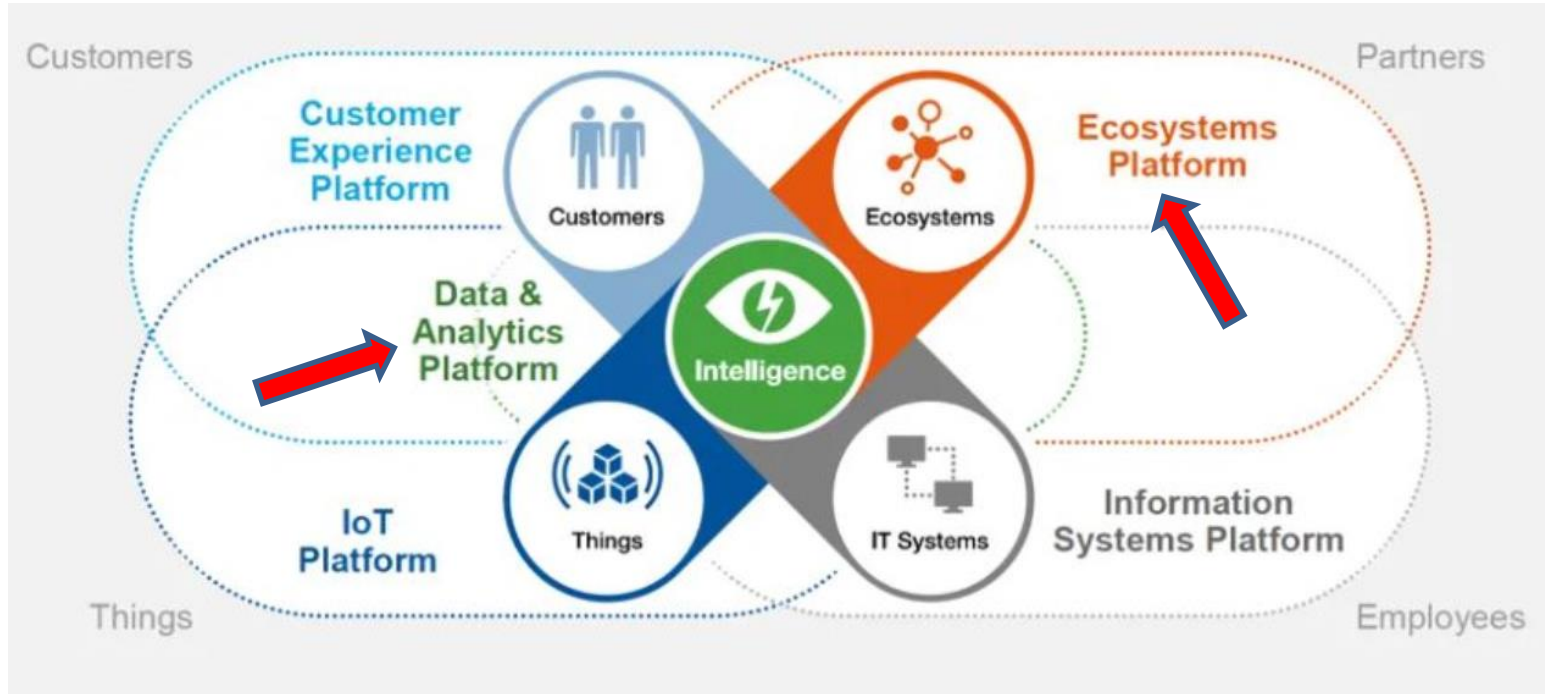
Customers

Partners

Customer Experience Platform

Customers

Ecosystems

Ecosystems Platform

Data & Analytics Platform

Intelligence

Things

IT Systems

IoT Platform

Information Systems Platform

Things

Employees